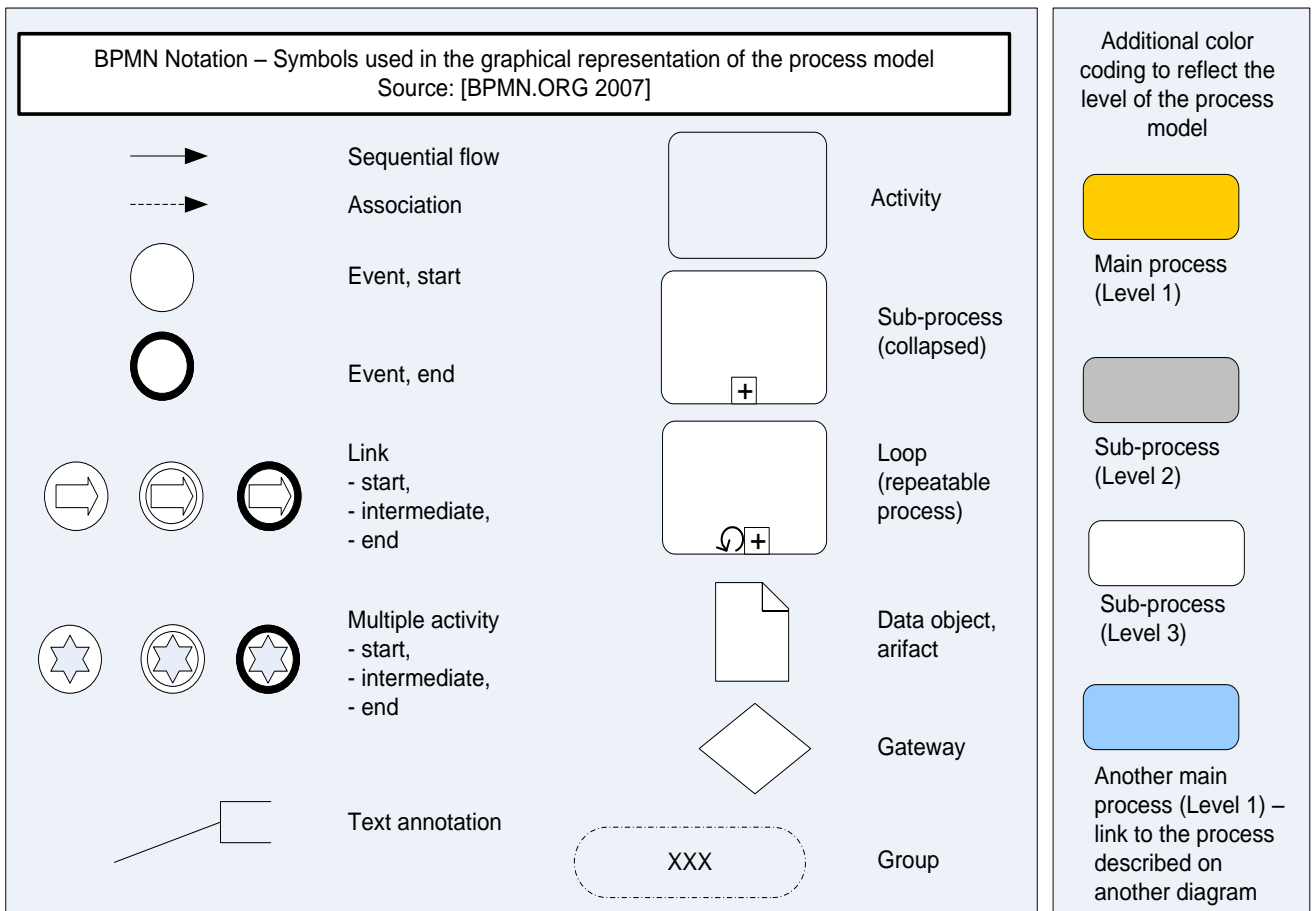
BPMN Notation – Symbols used in the graphical representation of the process model
Source: [BPMN.ORG 2007]

Sequential flow

Association

Event, start

Event, end

Link
- start,
- intermediate,
- end

Multiple activity
- start,
- intermediate,
- end

Text annotation

Activity

+

Sub-process (collapsed)

+

Loop (repeatable process)

Data object, arifact

Gateway

XXX

Group

Additional color coding to reflect the level of the process model

Main process (Level 1)

Sub-process (Level 2)

Sub-process (Level 3)

Another main process (Level 1) – link to the process described on another diagram